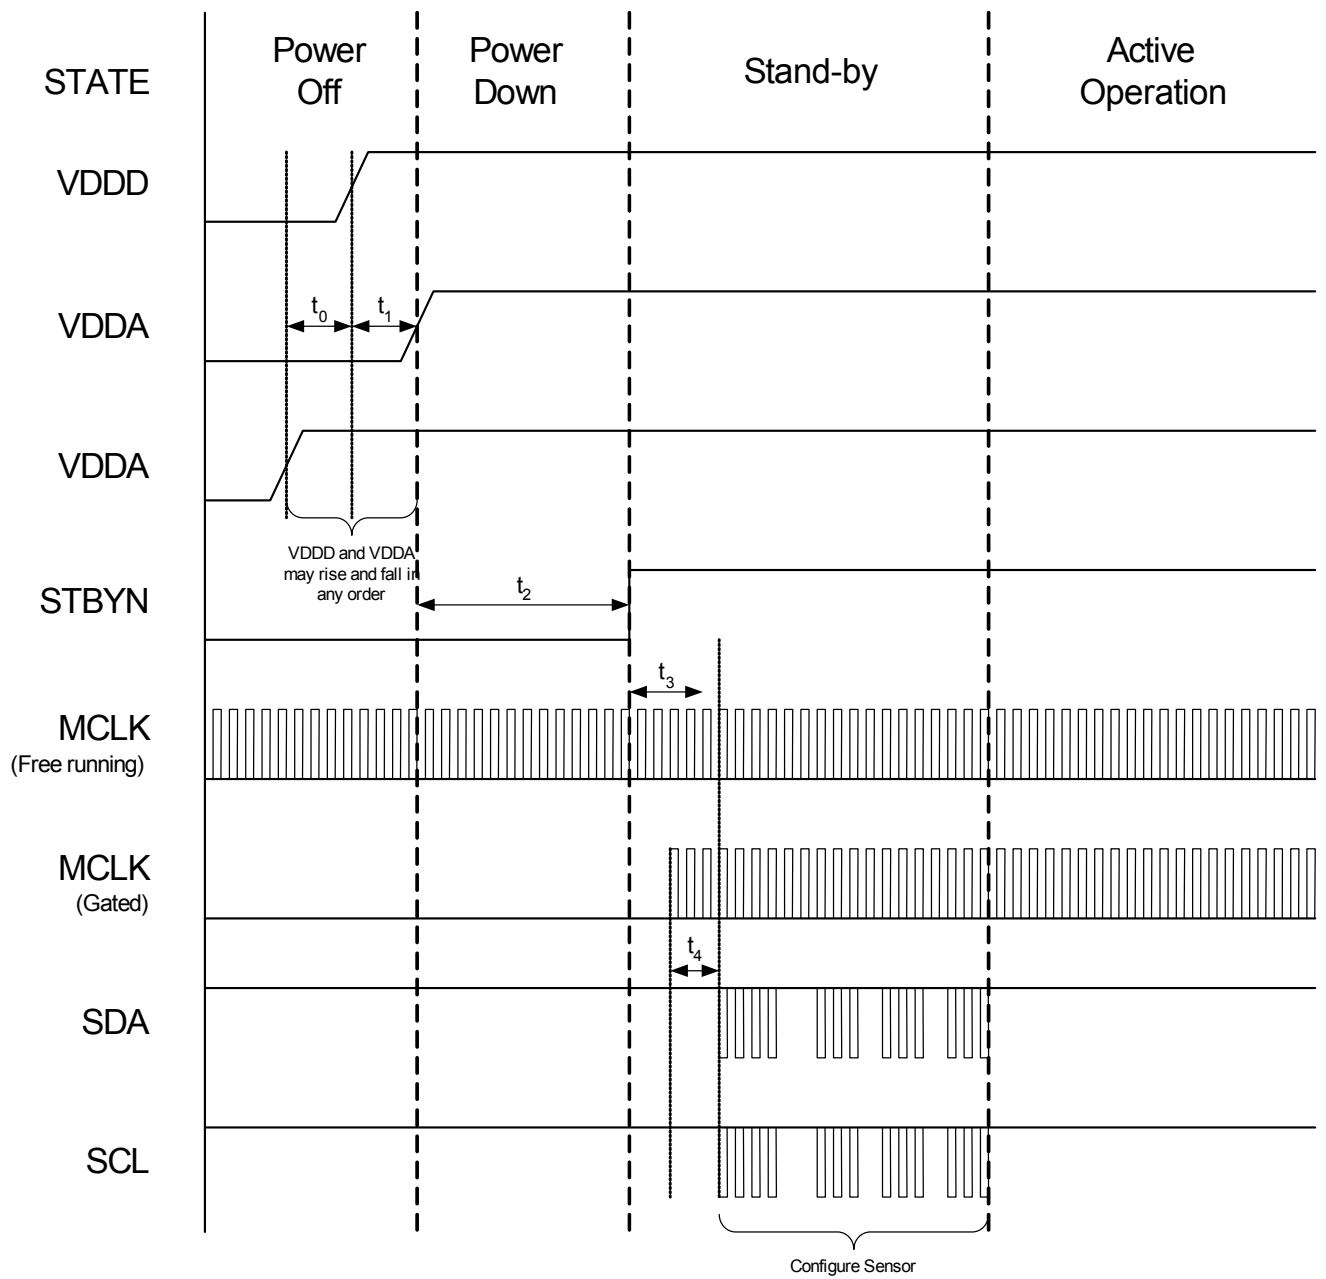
STATE

Power Off

Power Down

Stand-by

Active Operation

VDDD

VDDA

$t_0$

$t_1$

VDDA

VDDD and VDDA may rise and fall in any order

STBYN

$t_2$

$t_3$

MCLK
(Free running)

MCLK
(Gated)

$t_4$

SDA

SCL

Configure Sensor